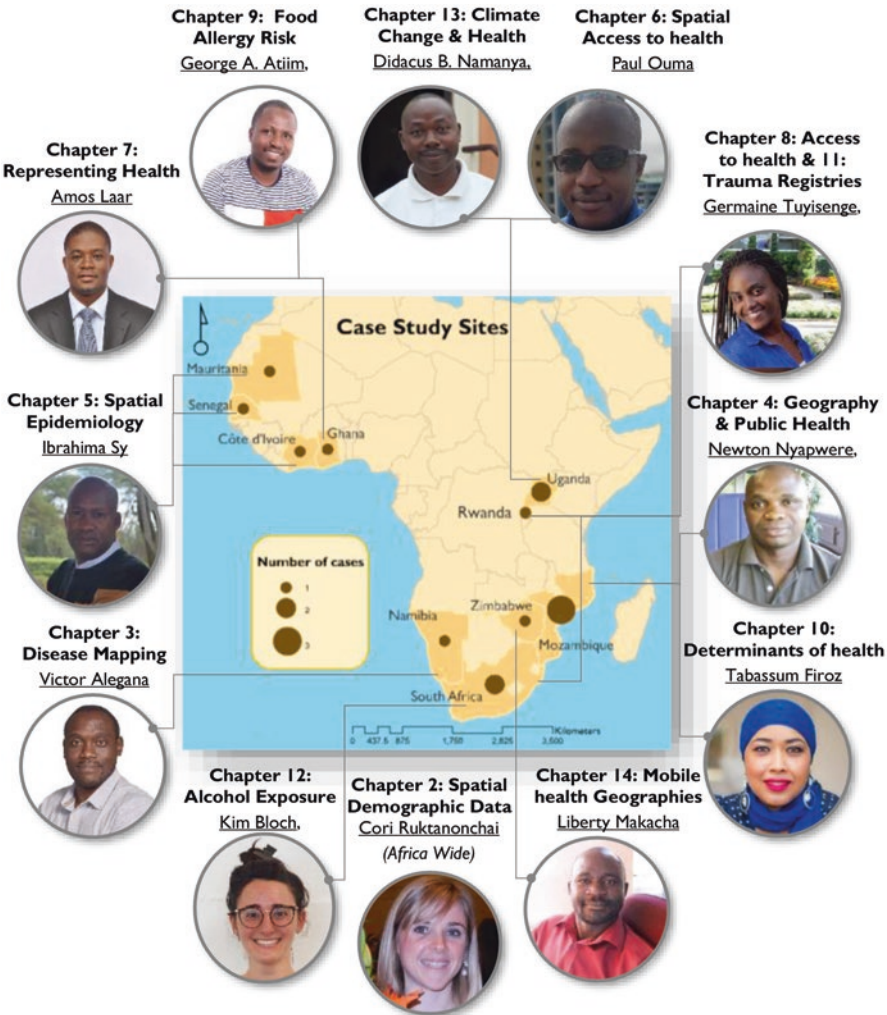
Chapter 9: Food Allergy Risk
George A. Atiim,

Chapter 13: Climate Change & Health
Didacus B. Namanya,

Chapter 6: Spatial Access to health
Paul Ouma

Chapter 7: Representing Health
Amos Laar

Chapter 8: Access to health & 11: Trauma Registries
Germaine Tuyisenge,

Case Study Sites

N

Mauritania
Senegal
Côte d'Ivoire
Ghana
Uganda
Rwanda
Namibia
Zimbabwe
Mozambique
South Africa

Number of cases
1
2
3

0 437.5 875 1,750 2,625 3,500
Kilometers

Chapter 5: Spatial Epidemiology
Ibrahima Sy

Chapter 4: Geography & Public Health
Newton Nyapwere,

Chapter 3: Disease Mapping
Victor Alegana

Chapter 10: Determinants of health
Tabassum Firoz

Chapter 12: Alcohol Exposure
Kim Bloch,

Chapter 2: Spatial Demographic Data
Cori Ruktanonchai
(Africa Wide)

Chapter 14: Mobile health Geographies
Liberty Makacha